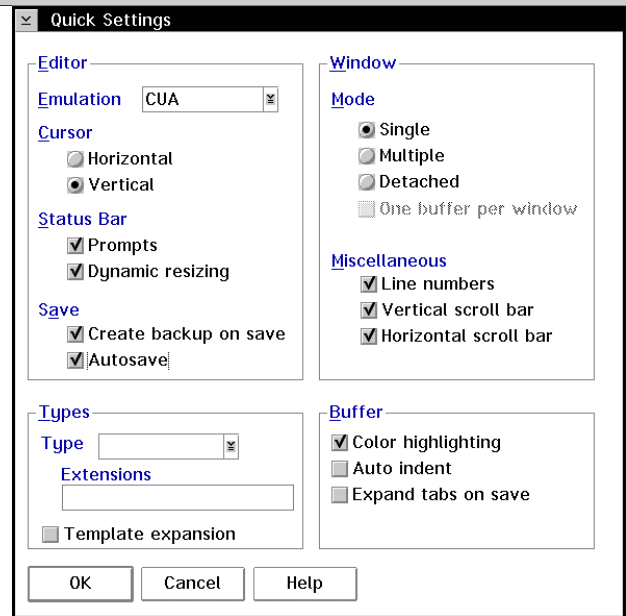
Quick Settings

Editor
Emulation CUA
Cursor
Horizontal
Vertical
Status Bar
Prompts
Dynamic resizing
Save
Create backup on save
Autosave

Window
Mode
Single
Multiple
Detached
One buffer per window
Miscellaneous
Line numbers
Vertical scroll bar
Horizontal scroll bar

Types
Type
Extensions
Template expansion

Buffer
Color highlighting
Auto indent
Expand tabs on save

OK
Cancel
Help